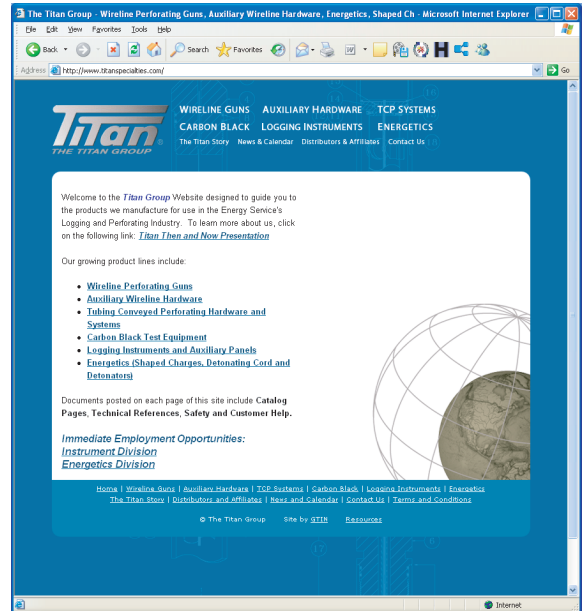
The Titan Group - Wireline Perforating Guns, Auxiliary Wireline Hardware, Energetics, Shaped Ch - Microsoft Internet Explorer

File Edit View Favorites Tools Help

Back Search Favorites

Address http://www.titanspecialties.com/ Go

Titan
THE TITAN GROUP

WIRELINE GUNS AUXILIARY HARDWARE TCP SYSTEMS
CARBON BLACK LOGGING INSTRUMENTS ENERGETICS
The Titan Story News & Calendar Distributors & Affiliates Contact Us

Welcome to the Titan Group Website designed to guide you to the products we manufacture for use in the Energy Service's Logging and Perforating Industry. To learn more about us, click on the following link: Titan Then and Now Presentation

Our growing product lines include:

- Wireline Perforating Guns
- Auxiliary Wireline Hardware
- Tubing Conveyed Perforating Hardware and Systems
- Carbon Black Test Equipment
- Logging Instruments and Auxiliary Panels
- Energetics (Shaped Charges, Detonating Cord and Detonators)

Documents posted on each page of this site include Catalog Pages, Technical References, Safety and Customer Help.

Immediate Employment Opportunities:
Instrument Division
Energetics Division

Home | Wireline Guns | Auxiliary Hardware | TCP Systems | Carbon Black | Logging Instruments | Energetics
The Titan Story | Distributors and Affiliates | News and Calendar | Contact Us | Terms and Conditions

© The Titan Group Site by GTIN Resources

Internet